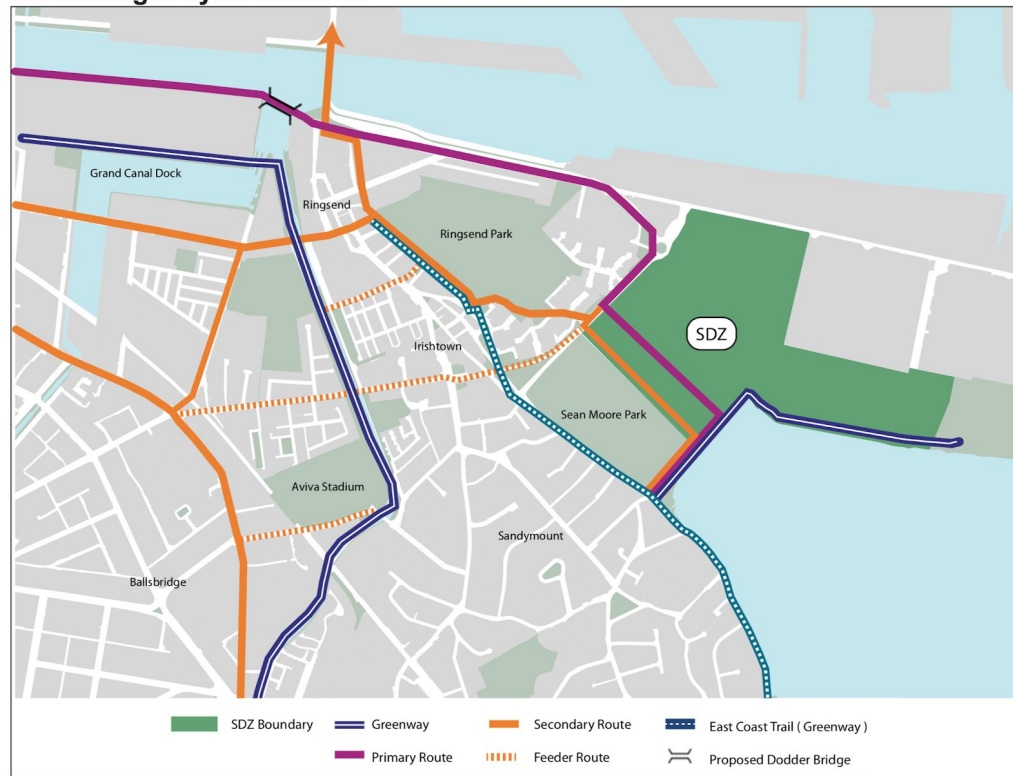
Grand Canal Dock

Ringsend

Ringsend Park

Irishtown

SDZ

Sean Moore Park

Aviva Stadium

Sandymount

Ballsbridge

SDZ Boundary
Greenway
Secondary Route
East Coast Trail ( Greenway )
Primary Route
Feeder Route
Proposed Dodder Bridge